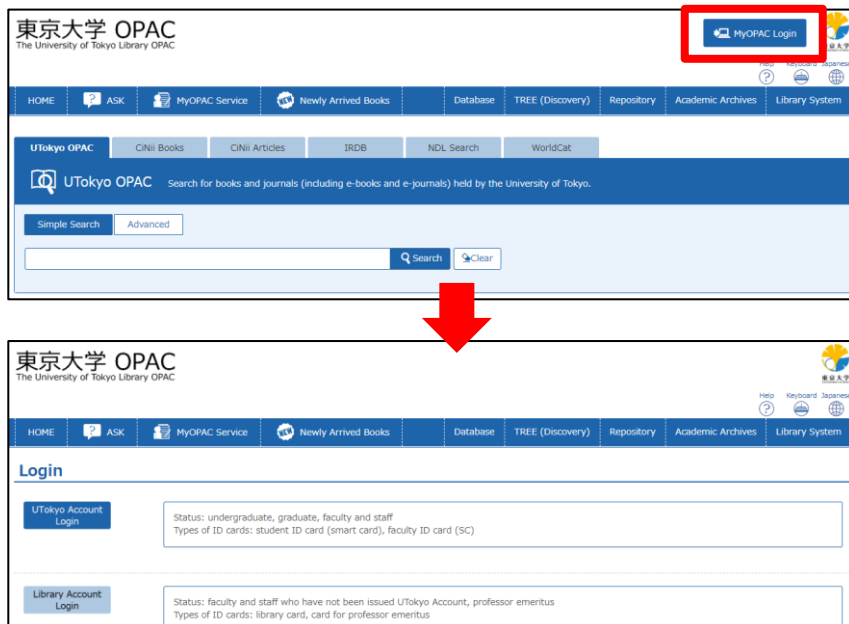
東京大学 OPAC
The University of Tokyo Library OPAC

MyOPAC Login

Help Keyboard Japanese

HOME | ASK | MyOPAC Service | Newly Arrived Books | Database | TREE (Discovery) | Repository | Academic Archives | Library System

UTokyo OPAC | CiNii Books | CiNii Articles | IRDB | NDL Search | WorldCat

UTokyo OPAC Search for books and journals (including e-books and e-journals) held by the University of Tokyo.

Simple Search | Advanced

Search | Clear

東京大学 OPAC
The University of Tokyo Library OPAC

Help Keyboard Japanese

HOME | ASK | MyOPAC Service | Newly Arrived Books | Database | TREE (Discovery) | Repository | Academic Archives | Library System

Login

UTokyo Account Login

Status: undergraduate, graduate, faculty and staff
Types of ID cards: student ID card (smart card), faculty ID card (SC)

Library Account Login

Status: faculty and staff who have not been issued UTokyo Account, professor emeritus
Types of ID cards: library card, card for professor emeritus